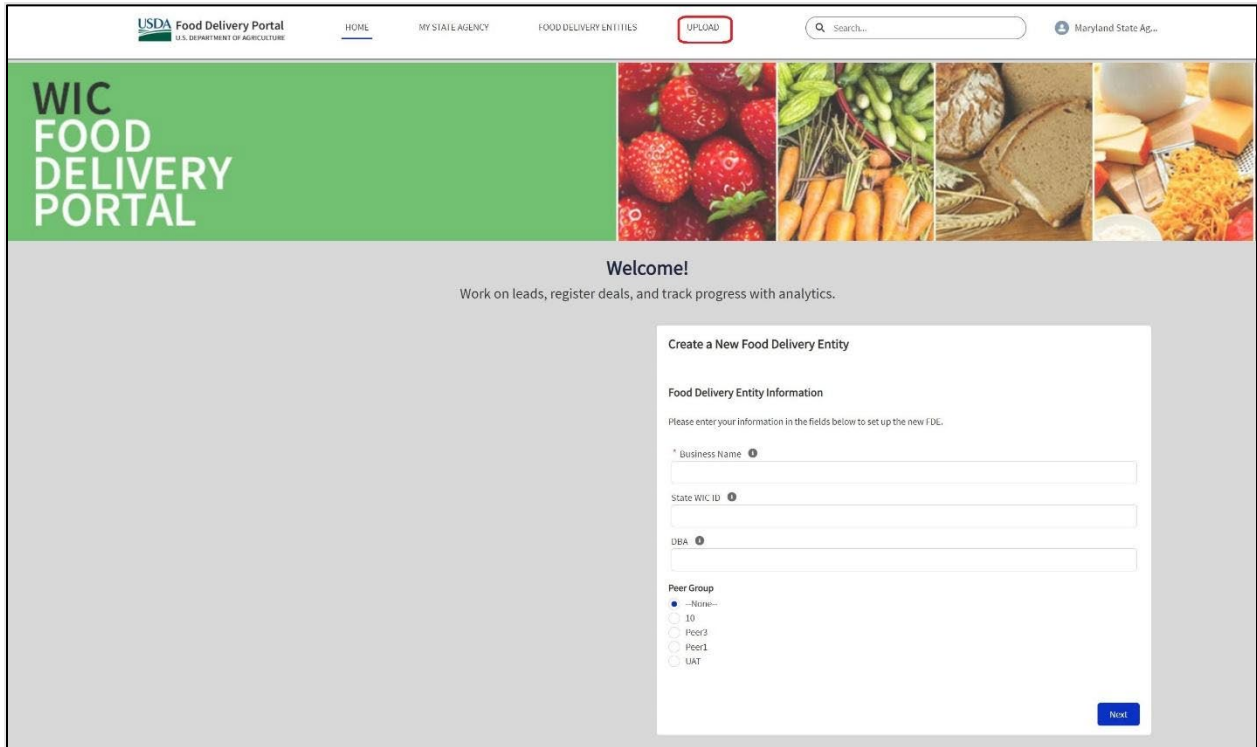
USDA Food Delivery Portal
U.S. DEPARTMENT OF AGRICULTURE

HOME MY STATE AGENCY FOOD DELIVERY ENTITIES UPLOAD

Search...

Maryland State Ag...

WIC
FOOD
DELIVERY
PORTAL

Welcome!

Work on leads, register deals, and track progress with analytics.

Create a New Food Delivery Entity

Food Delivery Entity Information

Please enter your information in the fields below to set up the new FDE.

* Business Name

State WIC ID

DBA

Peer Group

--None--
10
Peer3
Peer1
UAT

Next